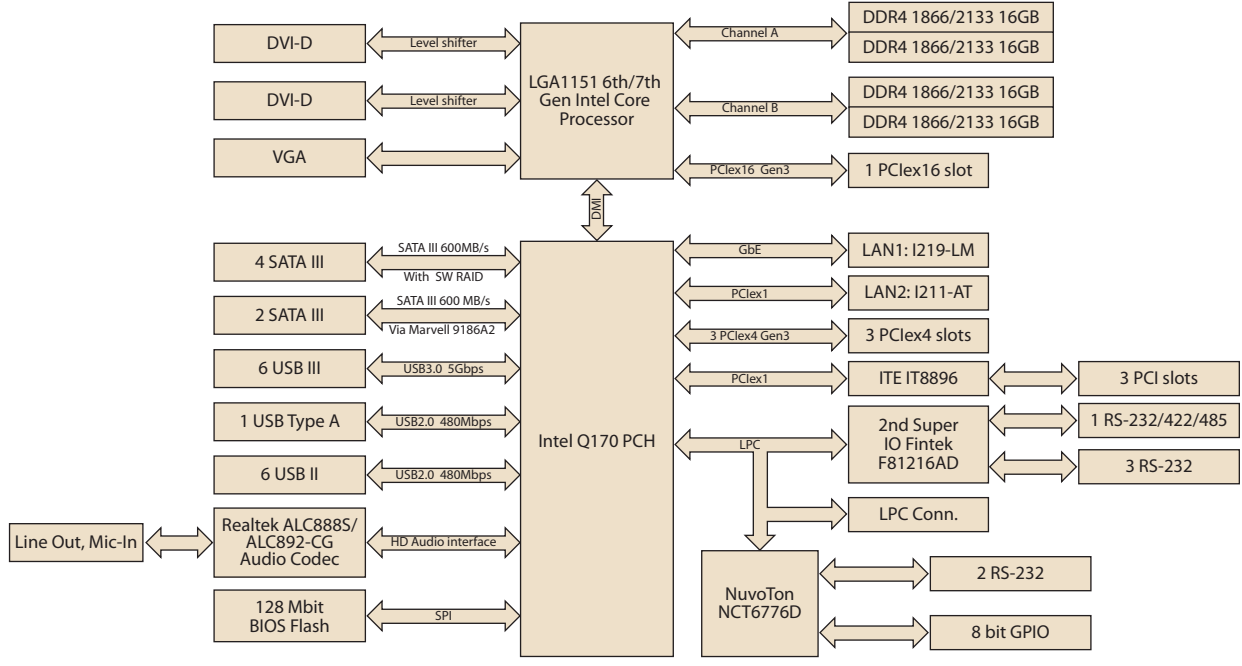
DVI-D
Level shifter
DVI-D
Level shifter
VGA
LGA1151 6th/7th Gen Intel Core Processor
Channel A
DDR4 1866/2133 16GB
DDR4 1866/2133 16GB
Channel B
DDR4 1866/2133 16GB
DDR4 1866/2133 16GB
PCIex16 Gen3
1 PCIex16 slot
DMI
4 SATA III
SATA III 600MB/s
With SW RAID
2 SATA III
SATA III 600 MB/s
Via Marvell 9186A2
6 USB III
USB3.0 5Gbps
1 USB Type A
USB2.0 480Mbps
6 USB II
USB2.0 480Mbps
Line Out, Mic-In
Realtek ALC888S/ ALC892-CG Audio Codec
HD Audio interface
128 Mbit BIOS Flash
SPI
Intel Q170 PCH
GbE
LAN1: I219-LM
PCIex1
LAN2: I211-AT
3 PCIex4 Gen3
3 PCIex4 slots
PCIex1
ITE IT8896
3 PCI slots
LPC
2nd Super IO Fintek F81216AD
1 RS-232/422/485
3 RS-232
LPC Conn.
NuvoTon NCT6776D
2 RS-232
8 bit GPIO